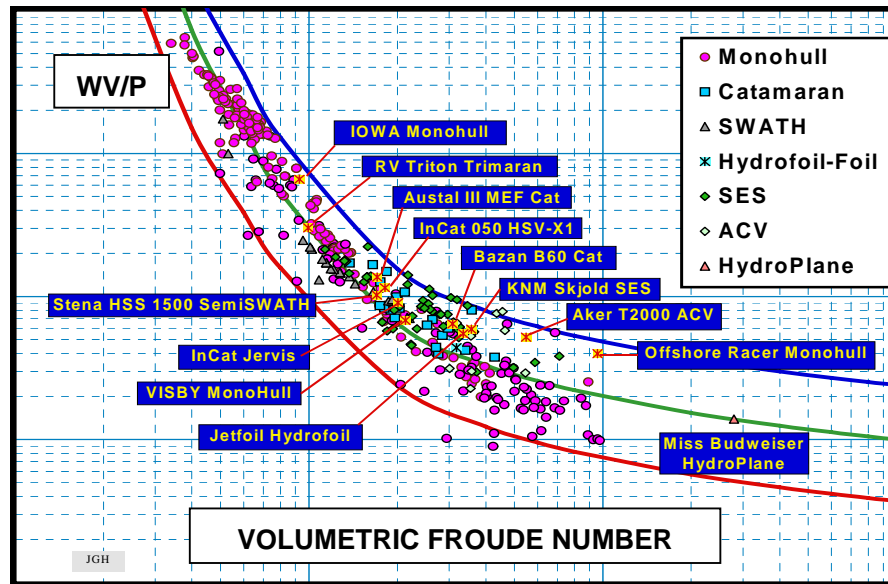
WV/P

Monohull
Catamaran
SWATH
Hydrofoil-Foil
SES
ACV
HydroPlane

IOWA Monohull
RV Triton Trimaran
Austal III MEF Cat
InCat 050 HSV-X1
Bazan B60 Cat
KNM Skjold SES
Stena HSS 1500 SemiSWATH
Aker T2000 ACV
InCat Jervis
Offshore Racer Monohull
VISBY MonoHull
Jetfoil Hydrofoil
Miss Budweiser HydroPlane

VOLUMETRIC FROUDE NUMBER

JGH